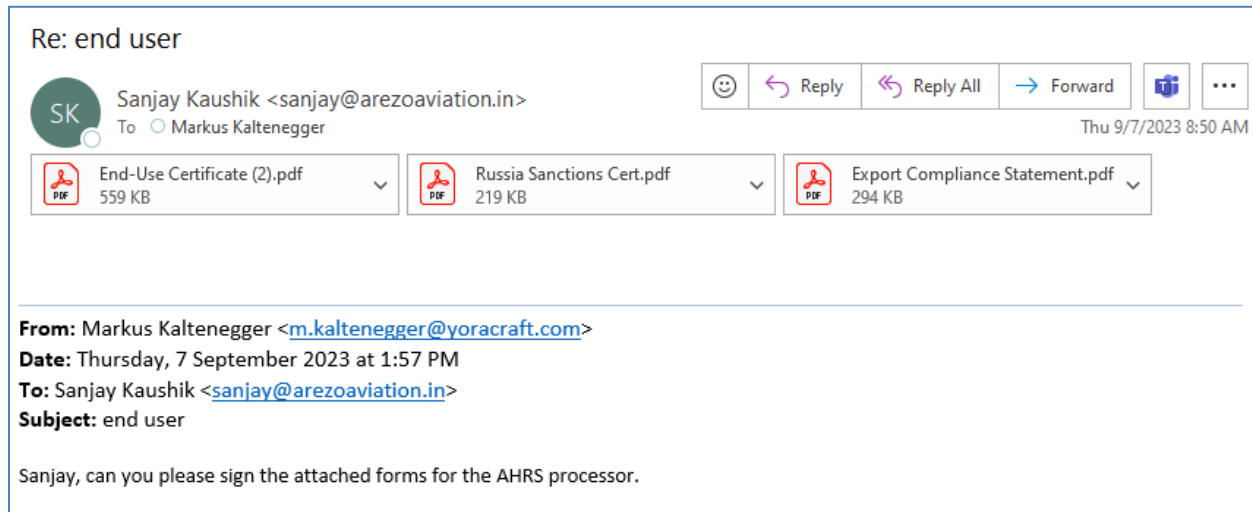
Re: end user

SK

Sanjay Kaushik <sanjay@arezoaviation.in>
To Markus Kaltenegger

Reply
Reply All
Forward
...

Thu 9/7/2023 8:50 AM

PDF End-Use Certificate (2).pdf
559 KB

PDF Russia Sanctions Cert.pdf
219 KB

PDF Export Compliance Statement.pdf
294 KB

**From:** Markus Kaltenegger <m.kaltenegger@yoracraft.com>
**Date:** Thursday, 7 September 2023 at 1:57 PM
**To:** Sanjay Kaushik <sanjay@arezoaviation.in>
**Subject:** end user

Sanjay, can you please sign the attached forms for the AHRS processor.